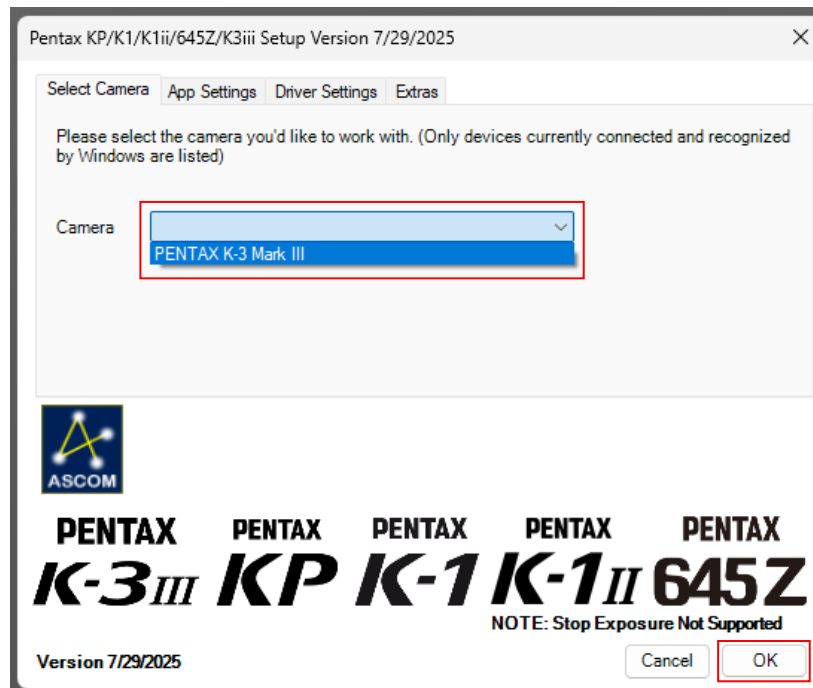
Pentax KP/K1/K1ii/645Z/K3iii Setup Version 7/29/2025

Select Camera | App Settings | Driver Settings | Extras

Please select the camera you'd like to work with. (Only devices currently connected and recognized by Windows are listed)

Camera

PENTAX K-3 Mark III

ASCOM

PENTAX K-3III PENTAX KP PENTAX K-1 PENTAX K-1II PENTAX 645Z

NOTE: Stop Exposure Not Supported

Version 7/29/2025

Cancel OK